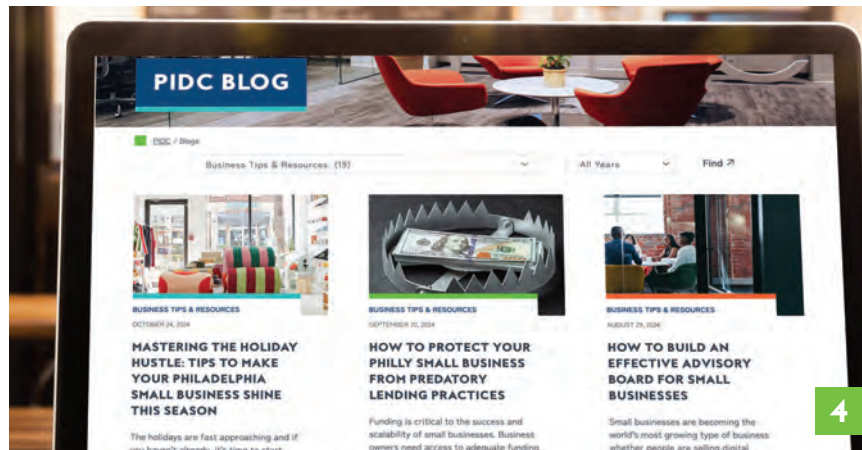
PIDC BLOG

PIDC / Blogs

Business Tips & Resources (19)

All Years

Find ↗

BUSINESS TIPS & RESOURCES

OCTOBER 24, 2024

MASTERING THE HOLIDAY HUSTLE: TIPS TO MAKE YOUR PHILADELPHIA SMALL BUSINESS SHINE THIS SEASON

The holidays are fast approaching and if you haven't already, it's time to start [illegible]

BUSINESS TIPS & RESOURCES

SEPTEMBER 20, 2024

HOW TO PROTECT YOUR PHILLY SMALL BUSINESS FROM PREDATORY LENDING PRACTICES

Funding is critical to the success and scalability of small businesses. Business owners need access to adequate funding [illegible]

BUSINESS TIPS & RESOURCES

AUGUST 29, 2024

HOW TO BUILD AN EFFECTIVE ADVISORY BOARD FOR SMALL BUSINESSES

Small businesses are becoming the world's most growing type of business whether people are selling digital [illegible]

4